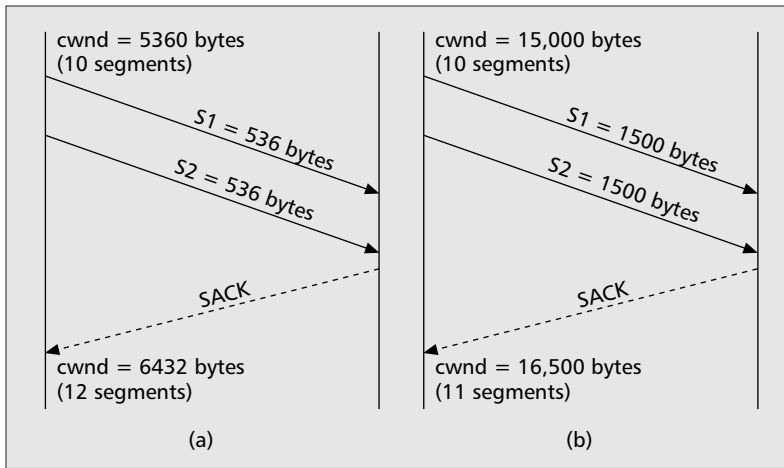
cwnd = 5360 bytes
(10 segments)

S1 = 536 bytes

S2 = 536 bytes

SACK

cwnd = 6432 bytes
(12 segments)

(a)

cwnd = 15,000 bytes
(10 segments)

S1 = 1500 bytes

S2 = 1500 bytes

SACK

cwnd = 16,500 bytes
(11 segments)

(b)